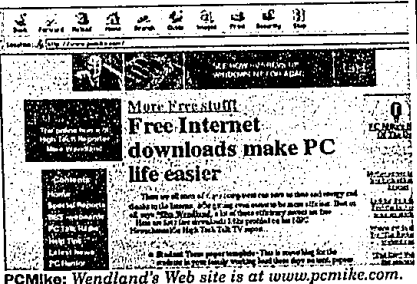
Back Forward Reload Home Search Guide Images Print Security Stop

Location: http://www.pcmike.com/

SEE HOW HAPPY THE WINDOWS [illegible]

More Free stuff!

Free Internet downloads make PC life easier

The online home of High Tech Reporter Mike Wendland

Contents
Home
Special Reports
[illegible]
PC Talk Radio
Help Tips
Latest News
PC Humor

There are all sorts of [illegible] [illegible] out there to save us time and energy and thanks to the Internet, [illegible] you never seem to be more efficient. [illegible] of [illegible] "Mike Wendland, a lot of these efficiency aware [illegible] free. Here are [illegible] free downloads I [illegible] profiled on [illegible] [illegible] High Tech Talk TV report.

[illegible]

PCMike: Wendland's Web site is at www.pcmike.com.